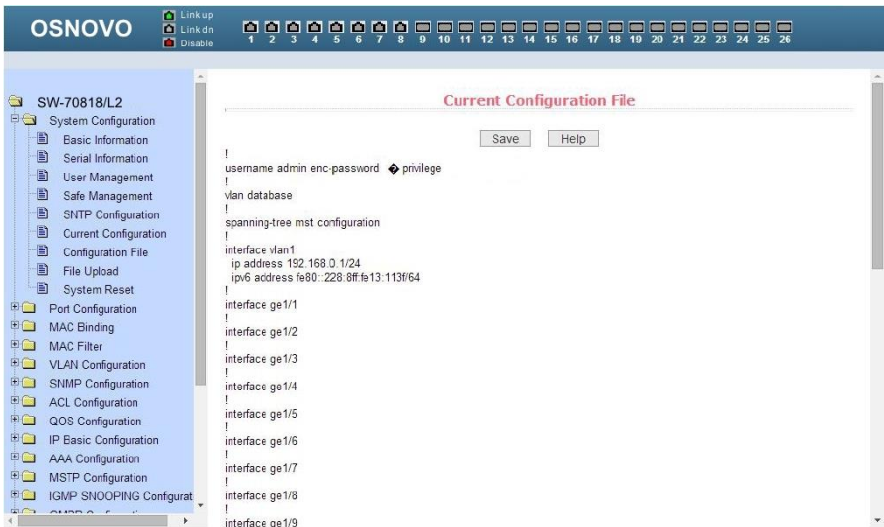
OSNOVO

Link up
Link dn
Disable

1 2 3 4 5 6 7 8 9 10 11 12 13 14 15 16 17 18 19 20 21 22 23 24 25 26

SW-70818/L2
System Configuration
Basic Information
Serial Information
User Management
Safe Management
SNTP Configuration
Current Configuration
Configuration File
File Upload
System Reset
Port Configuration
MAC Binding
MAC Filter
VLAN Configuration
SNMP Configuration
ACL Configuration
QOS Configuration
IP Basic Configuration
AAA Configuration
MSTP Configuration
IGMP SNOOPING Configurat
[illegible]

Current Configuration File

Save Help

!
username admin enc-password � privilege
!
vlan database
!
spanning-tree mst configuration
!
interface vlan1
ip address 192.168.0.1/24
ipv6 address fe80::228:8ff:fe13:113f/64
!
interface ge1/1
!
interface ge1/2
!
interface ge1/3
!
interface ge1/4
!
interface ge1/5
!
interface ge1/6
!
interface ge1/7
!
interface ge1/8
!
interface ge1/9